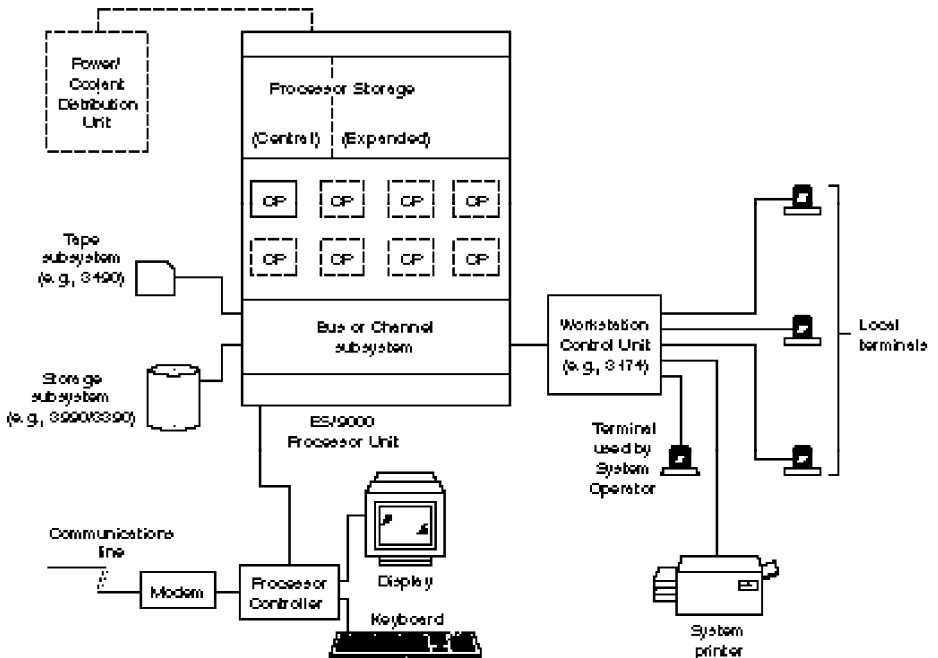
Power/ Coolant Distribution Unit

Processor Storage

(Central) (Expanded)

CP CP CP CP

CP CP CP CP

Tape subsystem (e.g., 3490)

Storage subsystem (e.g., 3990/3390)

Bus or Channel subsystem

ES/9000 Processor Unit

Workstation Control Unit (e.g., 3174)

Local terminals

Terminal used by System Operator

Communications line

Modem

Processor Controller

Display

Keyboard

System printer